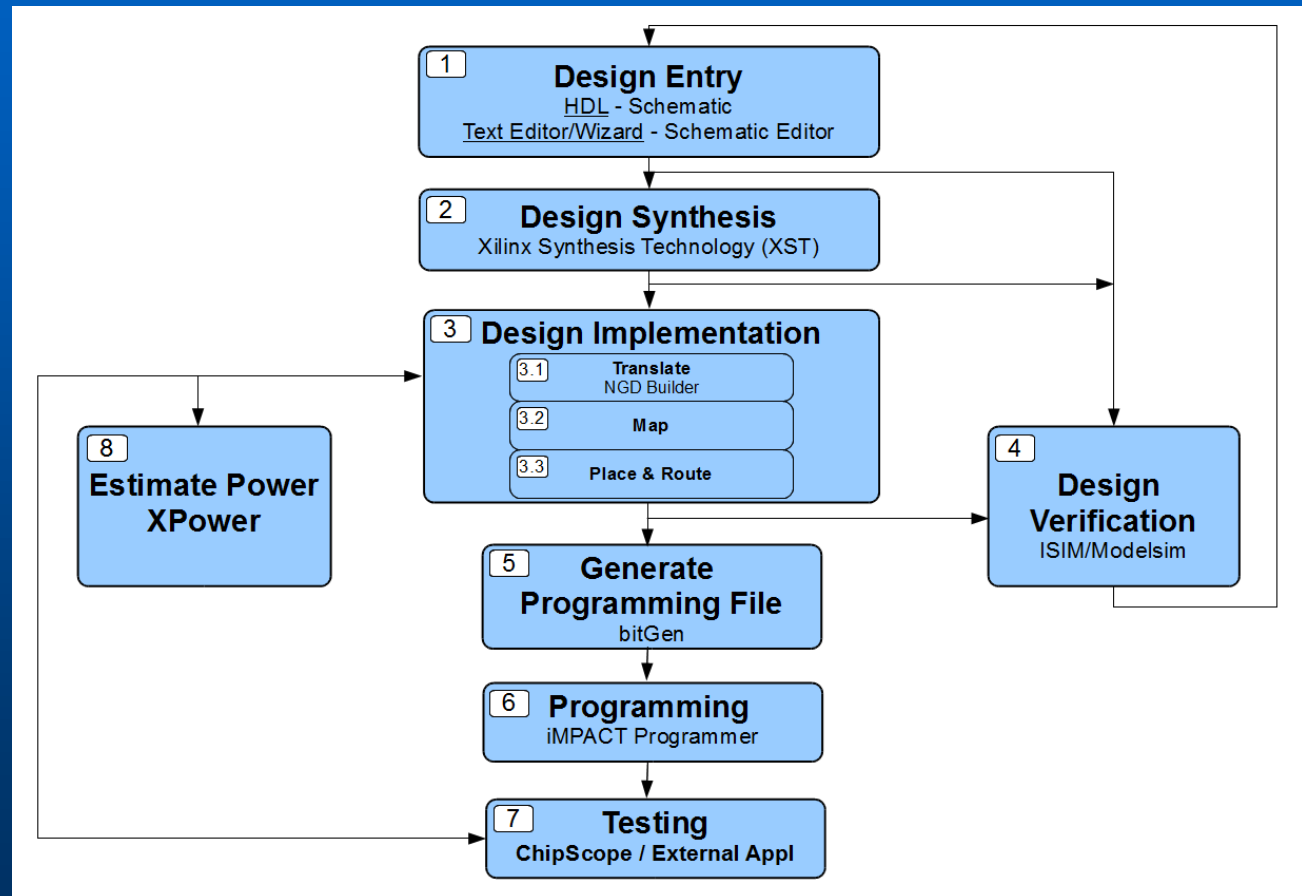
1
Design Entry
HDL - Schematic
Text Editor/Wizard - Schematic Editor

2
Design Synthesis
Xilinx Synthesis Technology (XST)

3
Design Implementation

3.1
Translate
NGD Builder

3.2
Map

3.3
Place & Route

8
Estimate Power
XPower

4
Design
Verification
ISIM/Modelsim

5
Generate
Programming File
bitGen

6
Programming
iMPACT Programmer

7
Testing
ChipScope / External Appl